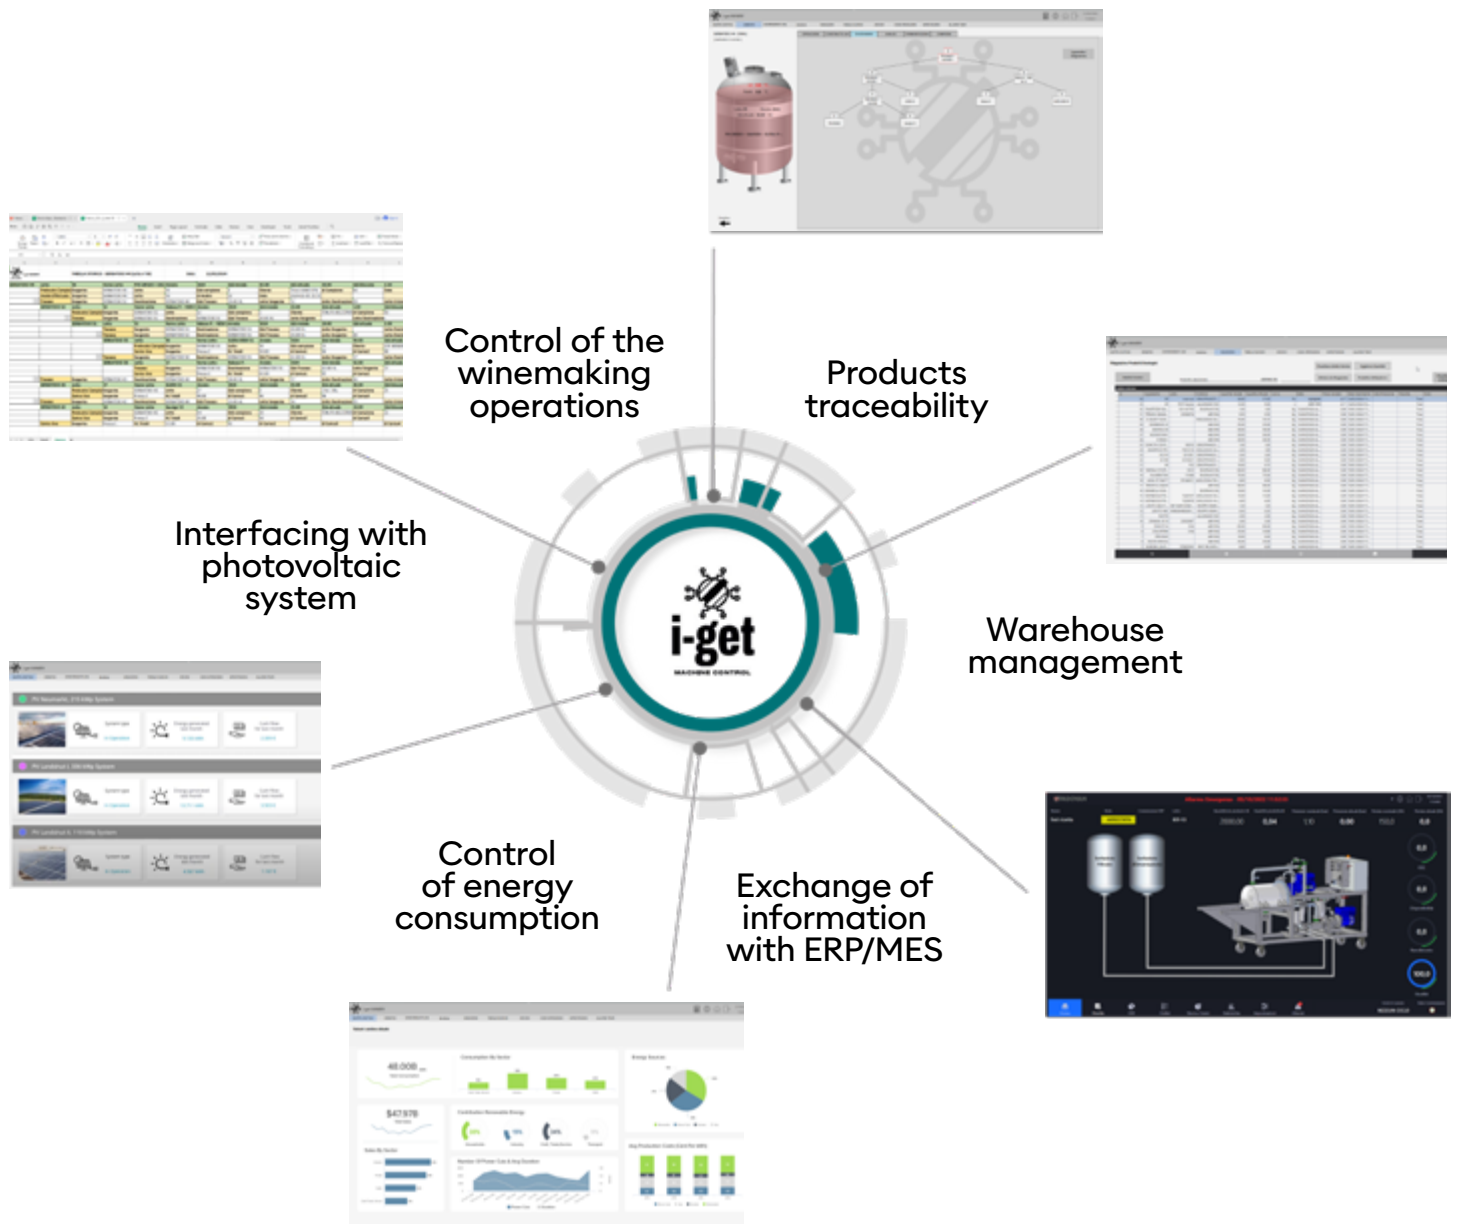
Control of the winemaking operations

Products traceability

Interfacing with photovoltaic system

i-get
MACHINE CONTROL

Warehouse management

Control of energy consumption

Exchange of information with ERP/MES